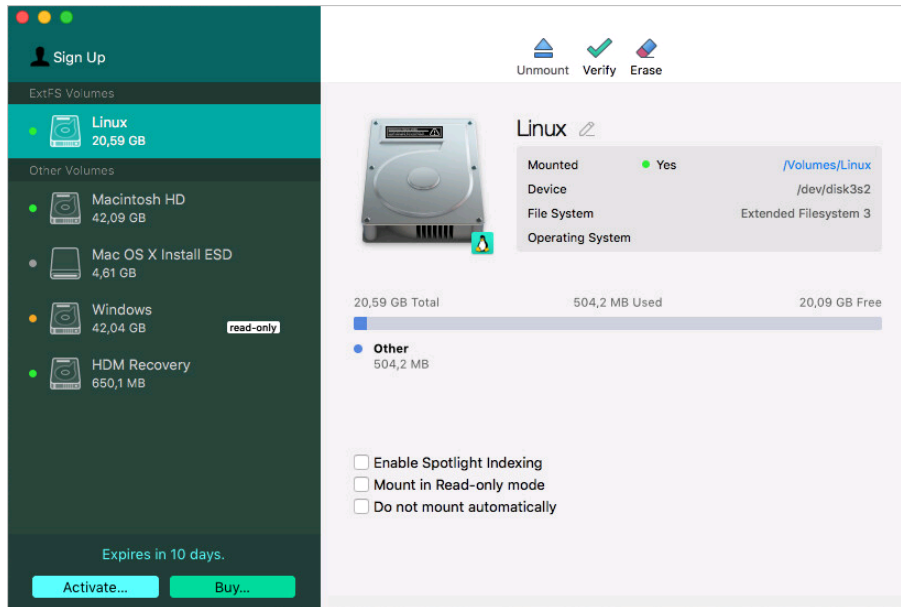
Sign Up

ExtFS Volumes

Linux
20,59 GB

Other Volumes

Macintosh HD
42,09 GB

Mac OS X Install ESD
4,61 GB

Windows
42,04 GB
read-only

HDM Recovery
650,1 MB

Expires in 10 days.

Activate...
Buy...

Unmount
Verify
Erase

Linux

| | | |
|---|---|---|
| Mounted | Yes | /Volumes/Linux |
| Device | | /dev/disk3s2 |
| File System | | Extended Filesystem 3 |
| Operating System | | |

20,59 GB Total
504,2 MB Used
20,09 GB Free

Other
504,2 MB

Enable Spotlight Indexing
Mount in Read-only mode
Do not mount automatically